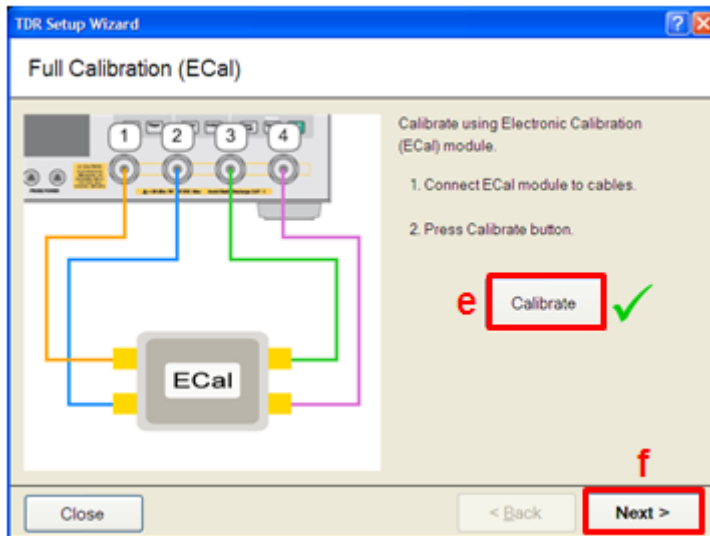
TDR Setup Wizard

Full Calibration (ECal)

1 2 3 4

ECal

Calibrate using Electronic Calibration (ECal) module.

1. Connect ECal module to cables.

2. Press Calibrate button.

e Calibrate

f

Close

< Back

Next >